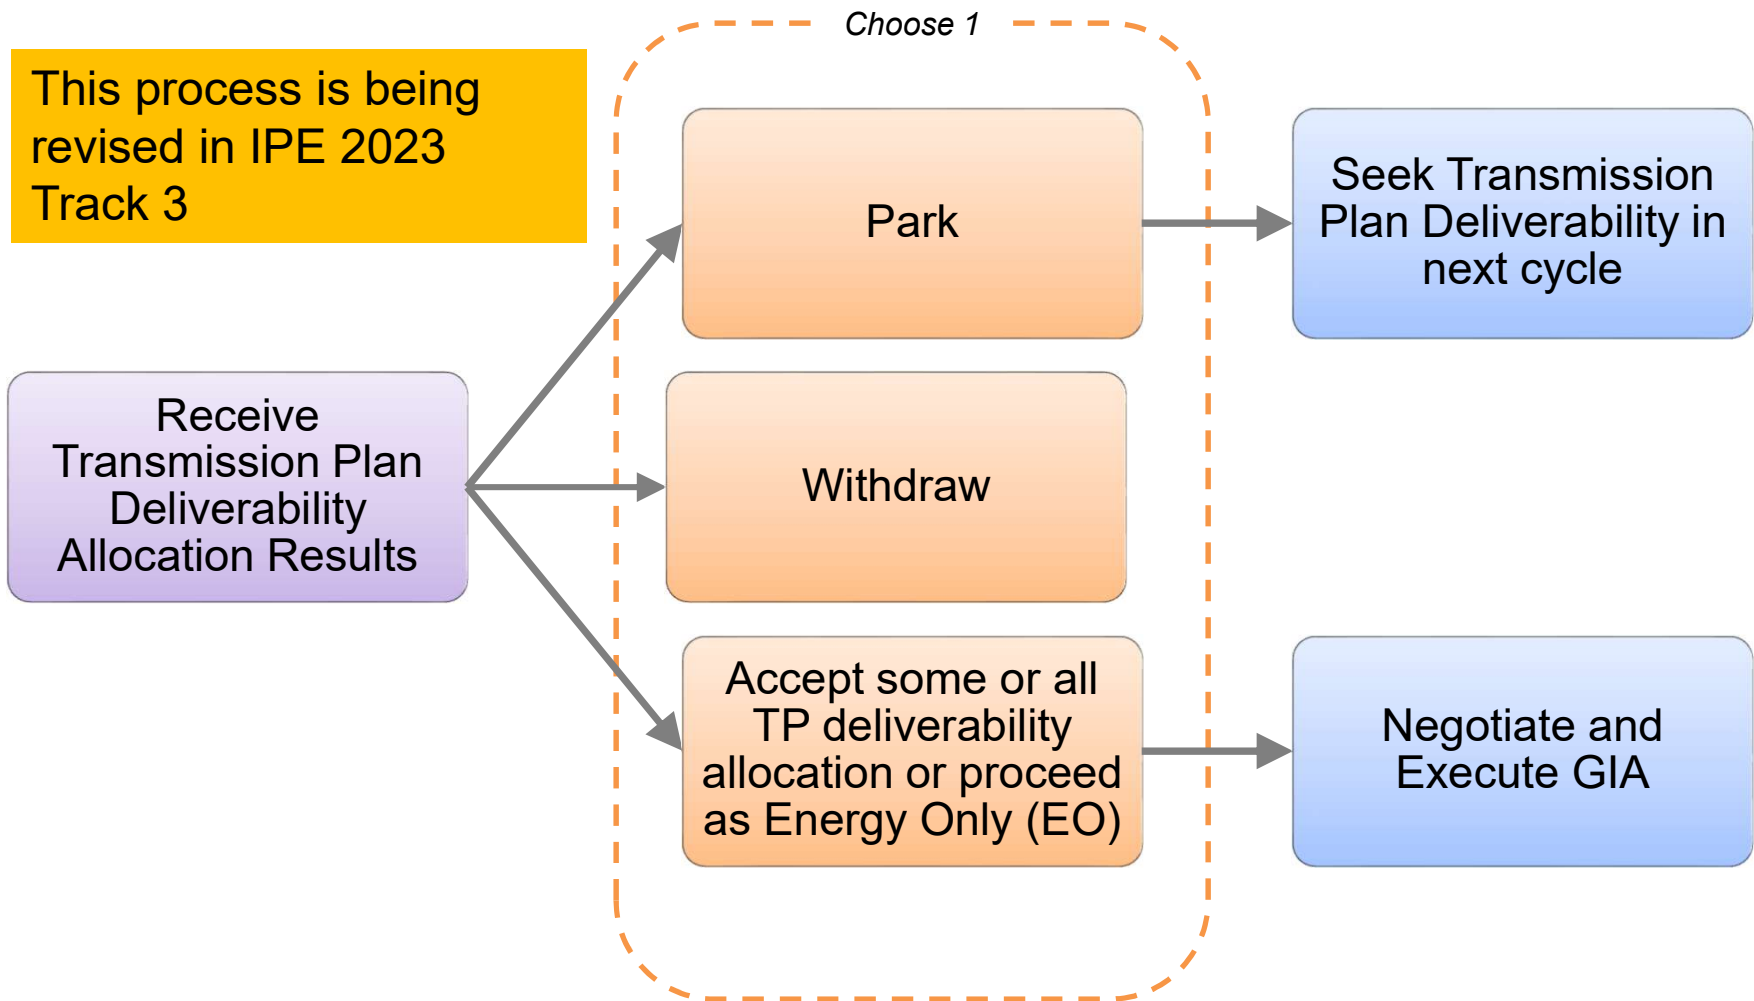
This process is being revised in IPE 2023 Track 3

Choose 1

Receive Transmission Plan Deliverability Allocation Results

Park

Withdraw

Accept some or all TP deliverability allocation or proceed as Energy Only (EO)

Seek Transmission Plan Deliverability in next cycle

Negotiate and Execute GIA